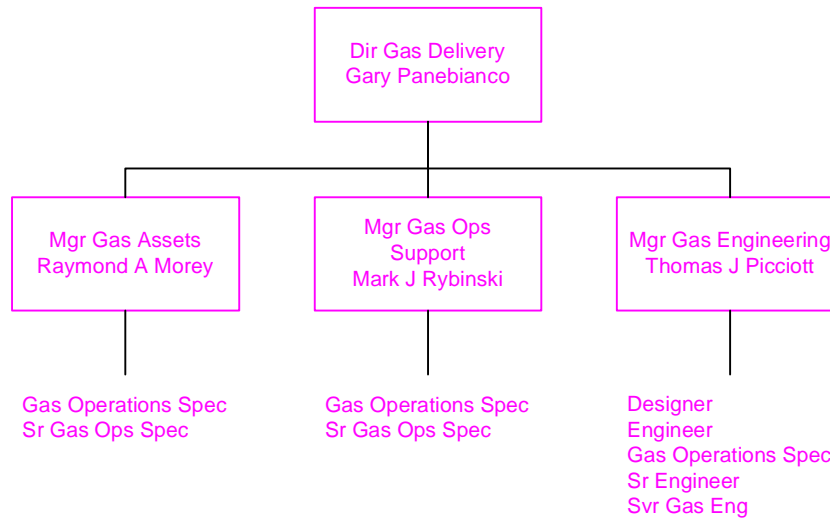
Dir Gas Delivery
Gary Panebianco

Mgr Gas Assets
Raymond A Morey

Mgr Gas Ops Support
Mark J Rybinski

Mgr Gas Engineering
Thomas J Picciott

Gas Operations Spec
Sr Gas Ops Spec

Gas Operations Spec
Sr Gas Ops Spec

Designer
Engineer
Gas Operations Spec
Sr Engineer
Svr Gas Eng